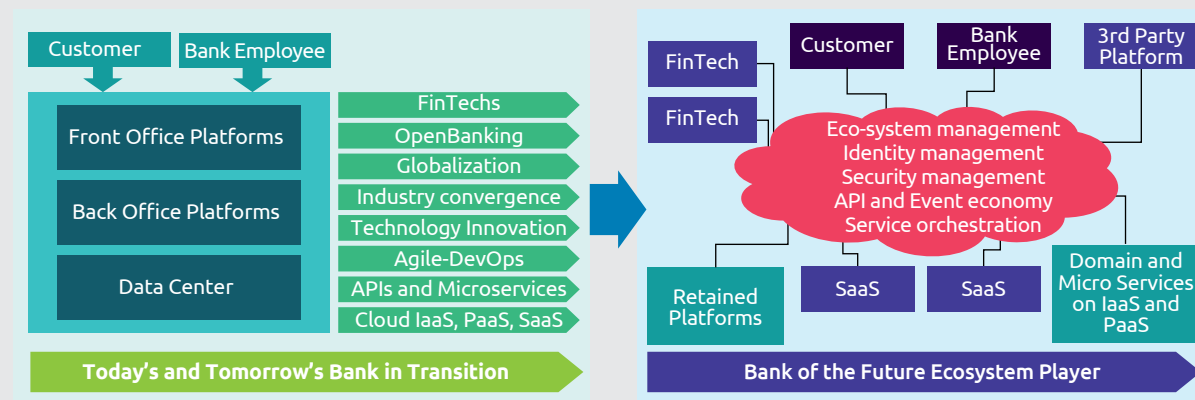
Customer

Bank Employee

Front Office Platforms

Back Office Platforms

Data Center

FinTechs

OpenBanking

Globalization

Industry convergence

Technology Innovation

Agile-DevOps

APIs and Microservices

Cloud IaaS, PaaS, SaaS

Today's and Tomorrow's Bank in Transition

FinTech

FinTech

Customer

Bank Employee

3rd Party Platform

Eco-system management
Identity management
Security management
API and Event economy
Service orchestration

Retained Platforms

SaaS

SaaS

Domain and Micro Services on IaaS and PaaS

Bank of the Future Ecosystem Player